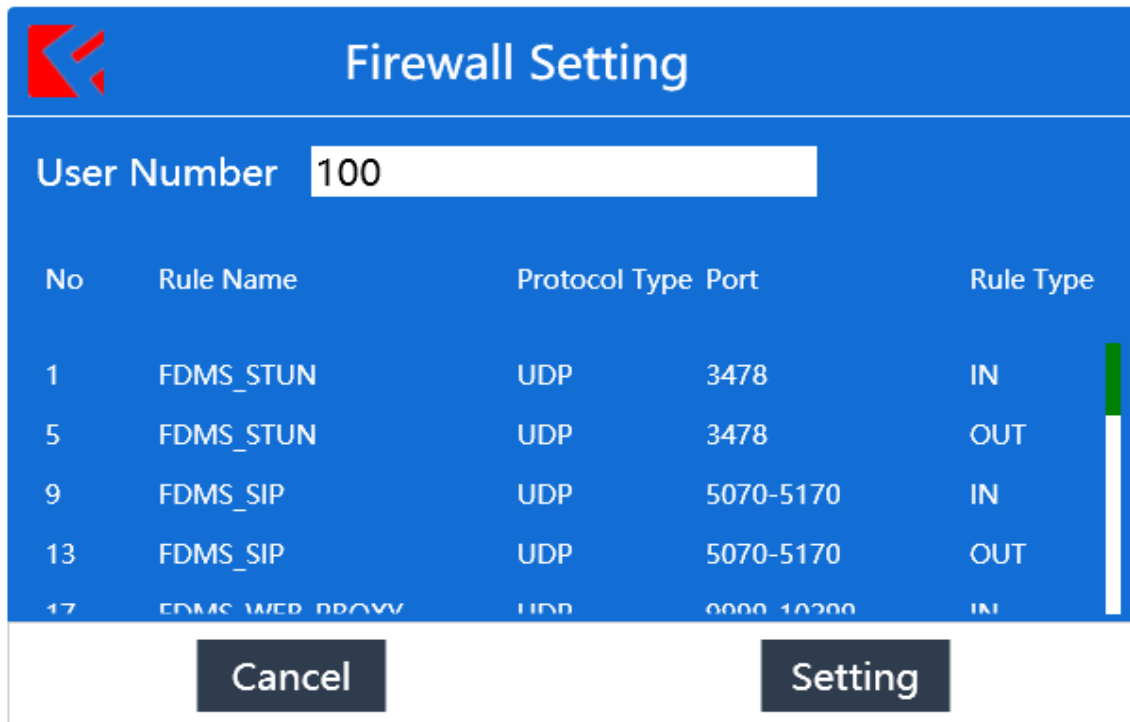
Firewall Setting

User Number 100

| No | Rule Name | Protocol Type | Port | Rule Type |
|---|---|---|---|---|
| 1 | FDMS_STUN | UDP | 3478 | IN |
| 5 | FDMS_STUN | UDP | 3478 | OUT |
| 9 | FDMS_SIP | UDP | 5070-5170 | IN |
| 13 | FDMS_SIP | UDP | 5070-5170 | OUT |
| 17 | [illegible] | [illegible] | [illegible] | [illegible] |

Cancel

Setting